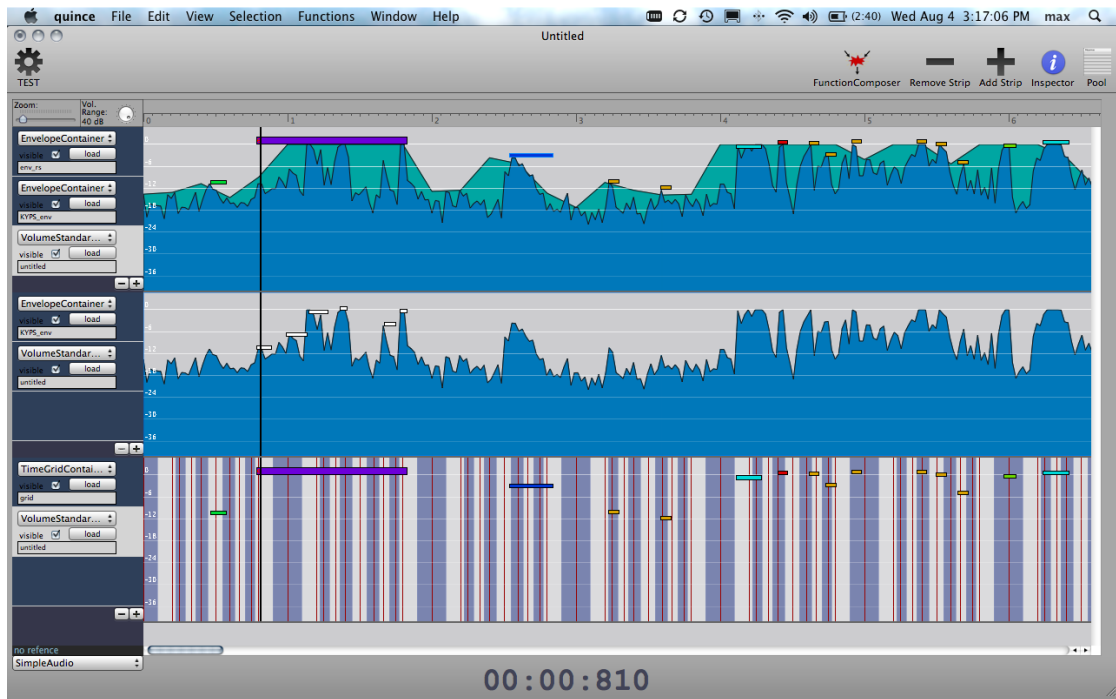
quince File Edit View Selection Functions Window Help (2:40) Wed Aug 4 3:17:06 PM max

Untitled

TEST

FunctionComposer Remove Strip Add Strip Inspector Pool

Zoom:
Vol. Range: 40 dB

1 2 3 4 5 6

EnvelopeContainer
visible load
env_rs

EnvelopeContainer
visible load
KYPS_env

VolumeStandar...
visible load
untitled

0
-6
-12
-18
-24
-30
-36

EnvelopeContainer
visible load
KYPS_env

VolumeStandar...
visible load
untitled

0
-6
-12
-18
-24
-30
-36

TimeGridContai...
visible load
grid

VolumeStandar...
visible load
untitled

0
-6
-12
-18
-24
-30
-36

no refence
SimpleAudio

00:00:810